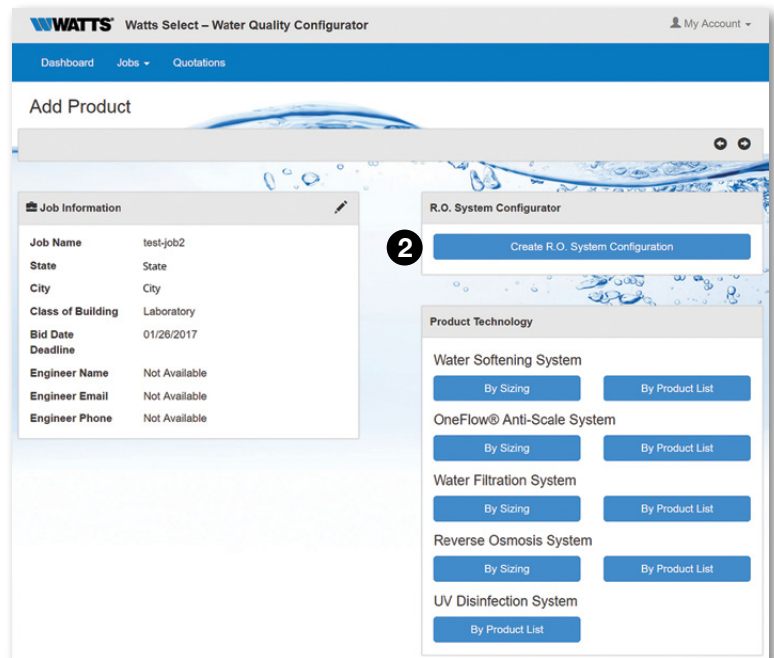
WATTS Watts Select – Water Quality Configurator

My Account

Dashboard Jobs Quotations

Add Product

Job Information

| Job Name | test-job2 |
|---|---|
| State | State |
| City | City |
| Class of Building | Laboratory |
| Bid Date Deadline | 01/26/2017 |
| Engineer Name | Not Available |
| Engineer Email | Not Available |
| Engineer Phone | Not Available |

R.O. System Configurator

2

Create R.O. System Configuration

Product Technology

Water Softening System

By Sizing By Product List

OneFlow® Anti-Scale System

By Sizing By Product List

Water Filtration System

By Sizing By Product List

Reverse Osmosis System

By Sizing By Product List

UV Disinfection System

By Product List